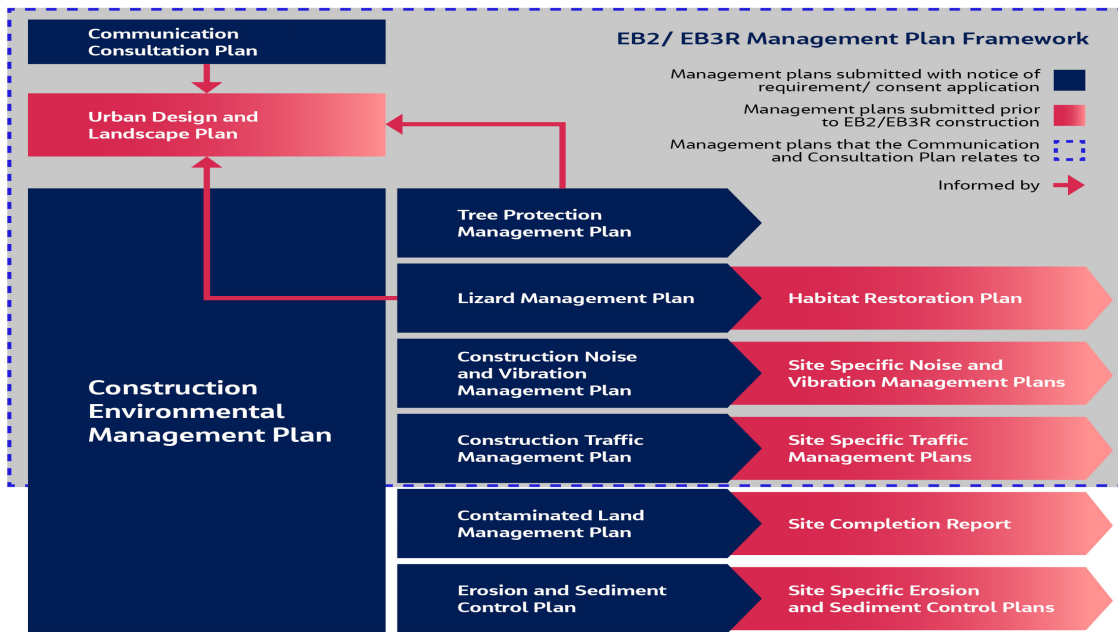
Communication Consultation Plan

Urban Design and Landscape Plan

EB2/ EB3R Management Plan Framework

Management plans submitted with notice of requirement/ consent application

Management plans submitted prior to EB2/EB3R construction

Management plans that the Communication and Consultation Plan relates to

Informed by

Construction Environmental Management Plan

Tree Protection Management Plan

Lizard Management Plan

Habitat Restoration Plan

Construction Noise and Vibration Management Plan

Site Specific Noise and Vibration Management Plans

Construction Traffic Management Plan

Site Specific Traffic Management Plans

Contaminated Land Management Plan

Site Completion Report

Erosion and Sediment Control Plan

Site Specific Erosion and Sediment Control Plans